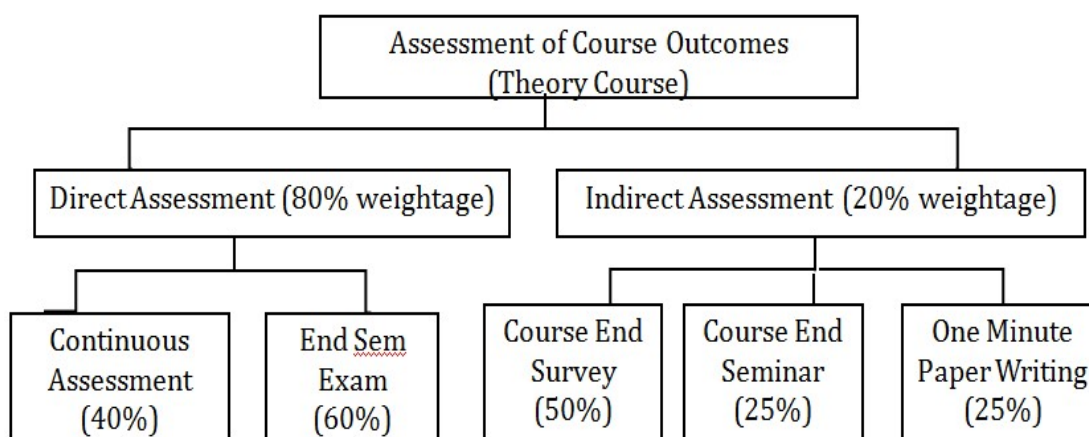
Assessment of Course Outcomes (Theory Course)

Direct Assessment (80% weightage)

Indirect Assessment (20% weightage)

Continuous Assessment (40%)

End Sem Exam (60%)

Course End Survey (50%)

Course End Seminar (25%)

One Minute Paper Writing (25%)